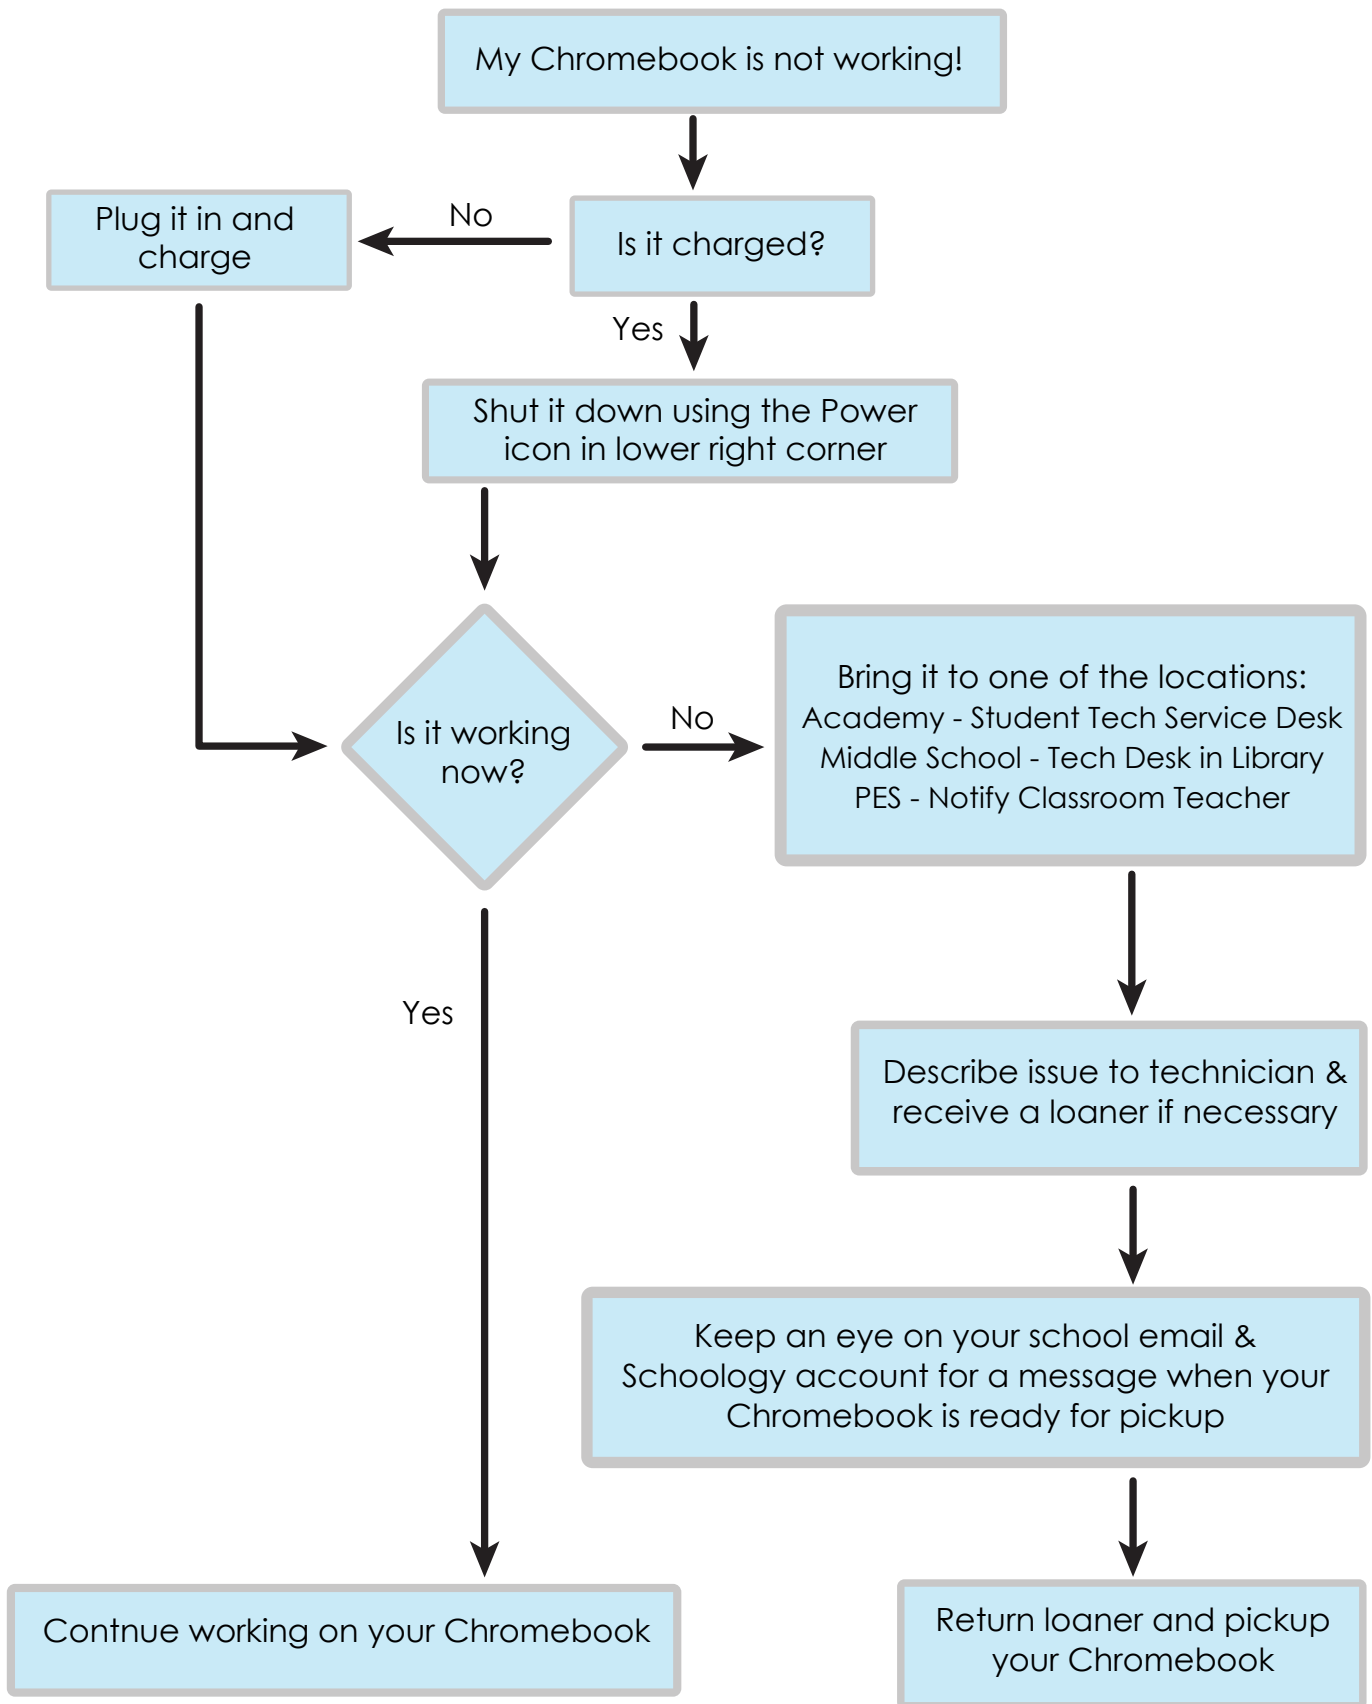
My Chromebook is not working!

Is it charged?

No

Plug it in and charge

Yes

Shut it down using the Power icon in lower right corner

Is it working now?

No

Bring it to one of the locations:
Academy - Student Tech Service Desk
Middle School - Tech Desk in Library
PES - Notify Classroom Teacher

Yes

Describe issue to technician & receive a loaner if necessary

Keep an eye on your school email & Schoology account for a message when your Chromebook is ready for pickup

Contnue working on your Chromebook

Return loaner and pickup your Chromebook